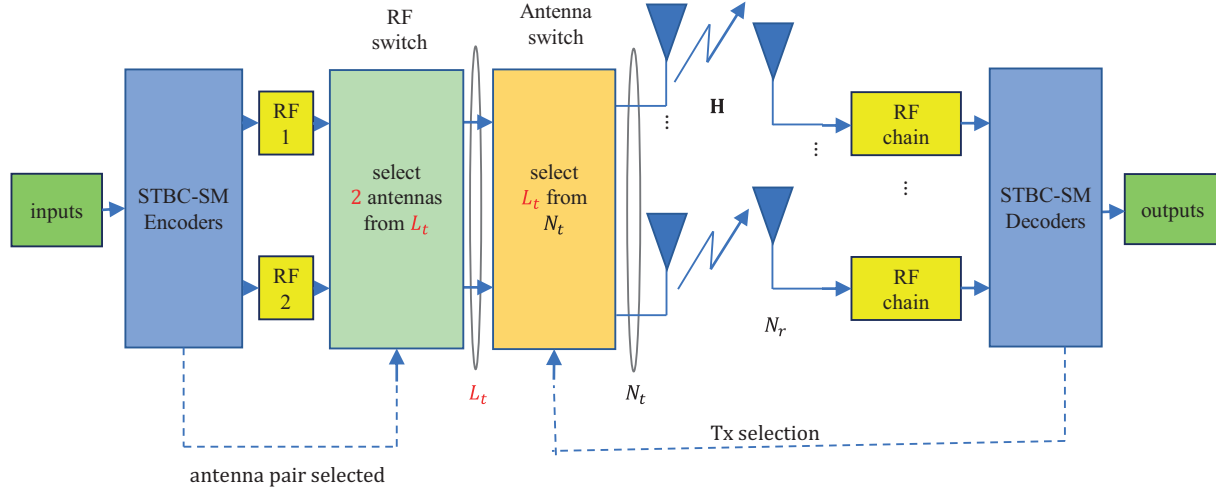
RF switch

Antenna switch

inputs

STBC-SM Encoders

RF 1

RF 2

select 2 antennas from $L_t$

select $L_t$ from $N_t$

⋮

**H**

RF chain

⋮

⋮

RF chain

$N_r$

STBC-SM Decoders

outputs

$L_t$

$N_t$

Tx selection

antenna pair selected